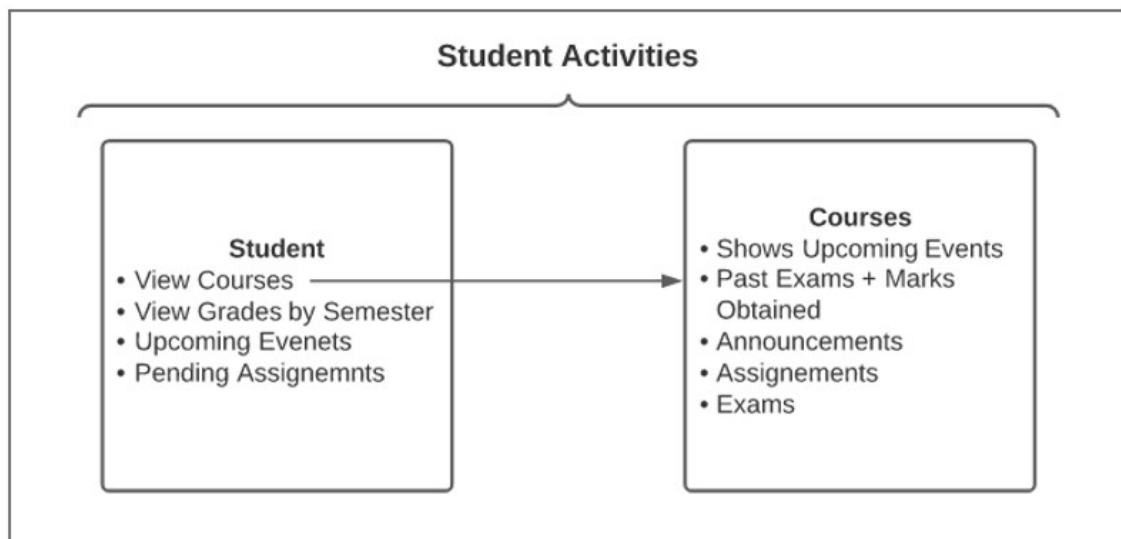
Student Activities

Student
• View Courses
• View Grades by Semester
• Upcoming Evenets
• Pending Assignemnts

Courses
• Shows Upcoming Events
• Past Exams + Marks Obtained
• Announcements
• Assignements
• Exams